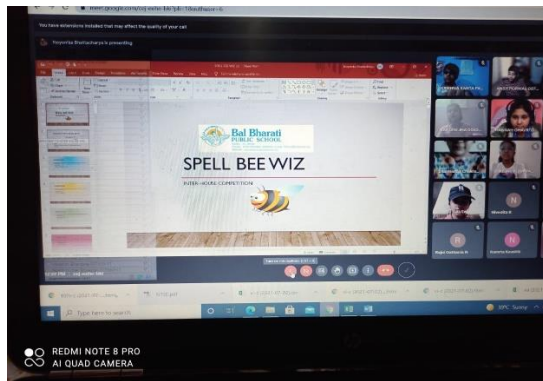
meet.google.com/

You have extensions installed that may affect the quality of your call

Pooja Bhattacharya is presenting

Bal Bharati
PUBLIC SCHOOL

SPELL BEE WIZ

INTER-HOUSE COMPETITION

Type here to search

REDMI NOTE 8 PRO
AI QUAD CAMERA